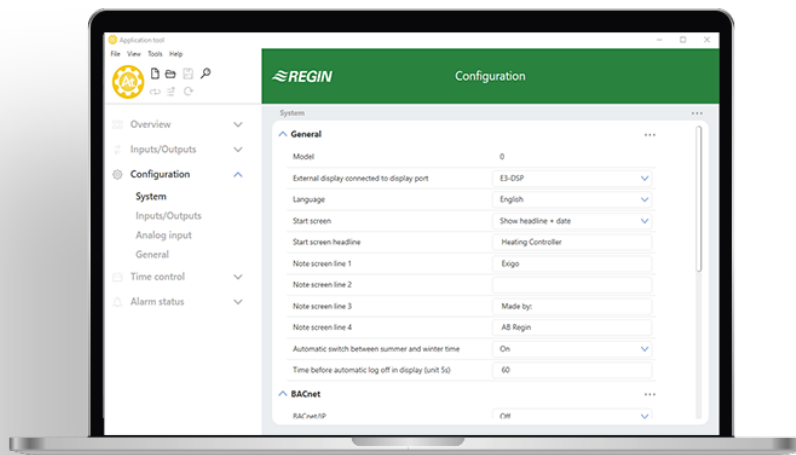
Application tool
File View Tools Help

REGIN
Configuration

Overview
Inputs/Outputs
Configuration
System
Inputs/Outputs
Analog input
General
Time control
Alarm status

System
General

| | |
|---|---|
| Model | 0 |
| External display connected to display port | E3-DSP |
| Language | English |
| Start screen | Show headline + date |
| Start screen headline | Heating Controller |
| Note screen line 1 | Exigo |
| Note screen line 2 | |
| Note screen line 3 | Made by: |
| Note screen line 4 | AB Regin |
| Automatic switch between summer and winter time | On |
| Time before automatic log off in display (unit 5s) | 60 |

BACnet

| | |
|---|---|
| BACnet/IP | Off |